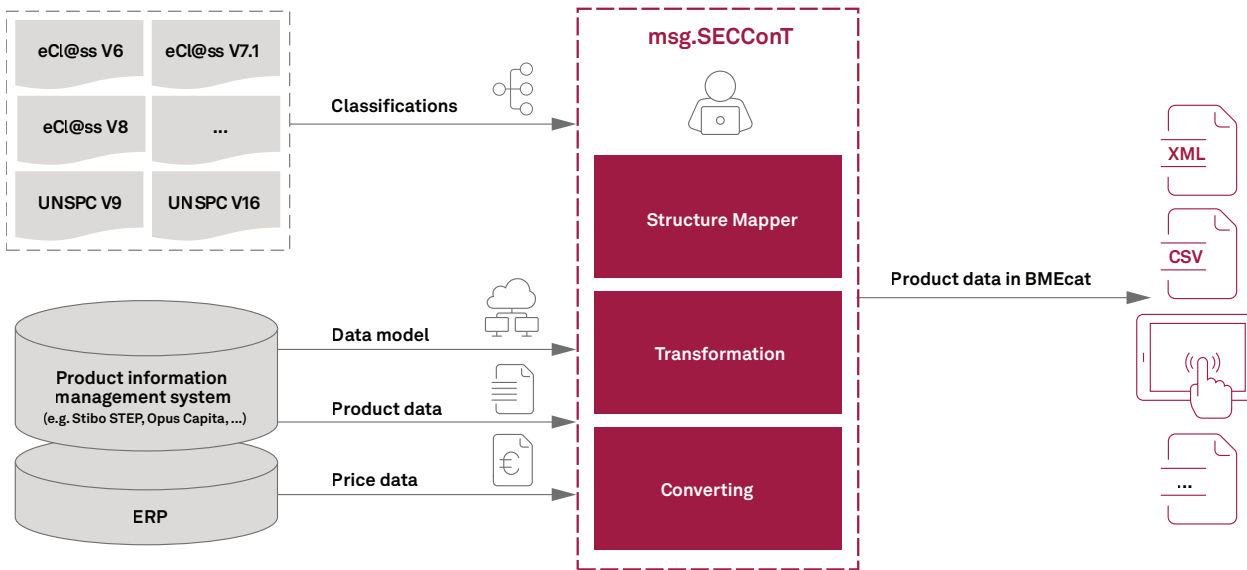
eCl@ss V6

eCl@ss V7.1

eCl@ss V8

...

UNSPC V9

UNSPC V16

Classifications

msg.SECConT

Structure Mapper

Transformation

Converting

Product data in BMEcat

XML

CSV

...

Product information management system
(e.g. Stibo STEP, Opus Capita, ...)

ERP

Data model

Product data

Price data

€